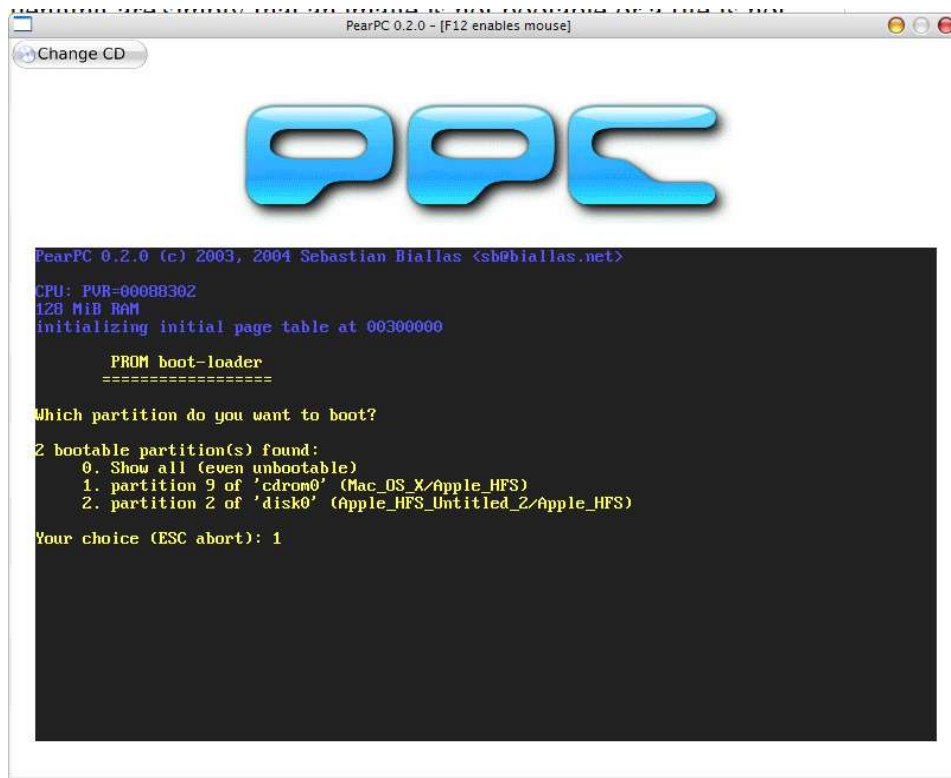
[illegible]

PearPC 0.2.0 - [F12 enables mouse]

Change CD

PPC

PearPC 0.2.0 (c) 2003, 2004 Sebastian Biallas <sb@biallas.net>

CPU: PVR=00088302
128 MiB RAM
initializing initial page table at 00300000

PROM boot-loader
=================

Which partition do you want to boot?

2 bootable partition(s) found:
0. Show all (even unbootable)
1. partition 9 of 'cdrom0' (Mac_OS_X/Apple_HFS)
2. partition 2 of 'disk0' (Apple_HFS_Untitled_2/Apple_HFS)

Your choice (ESC abort): 1